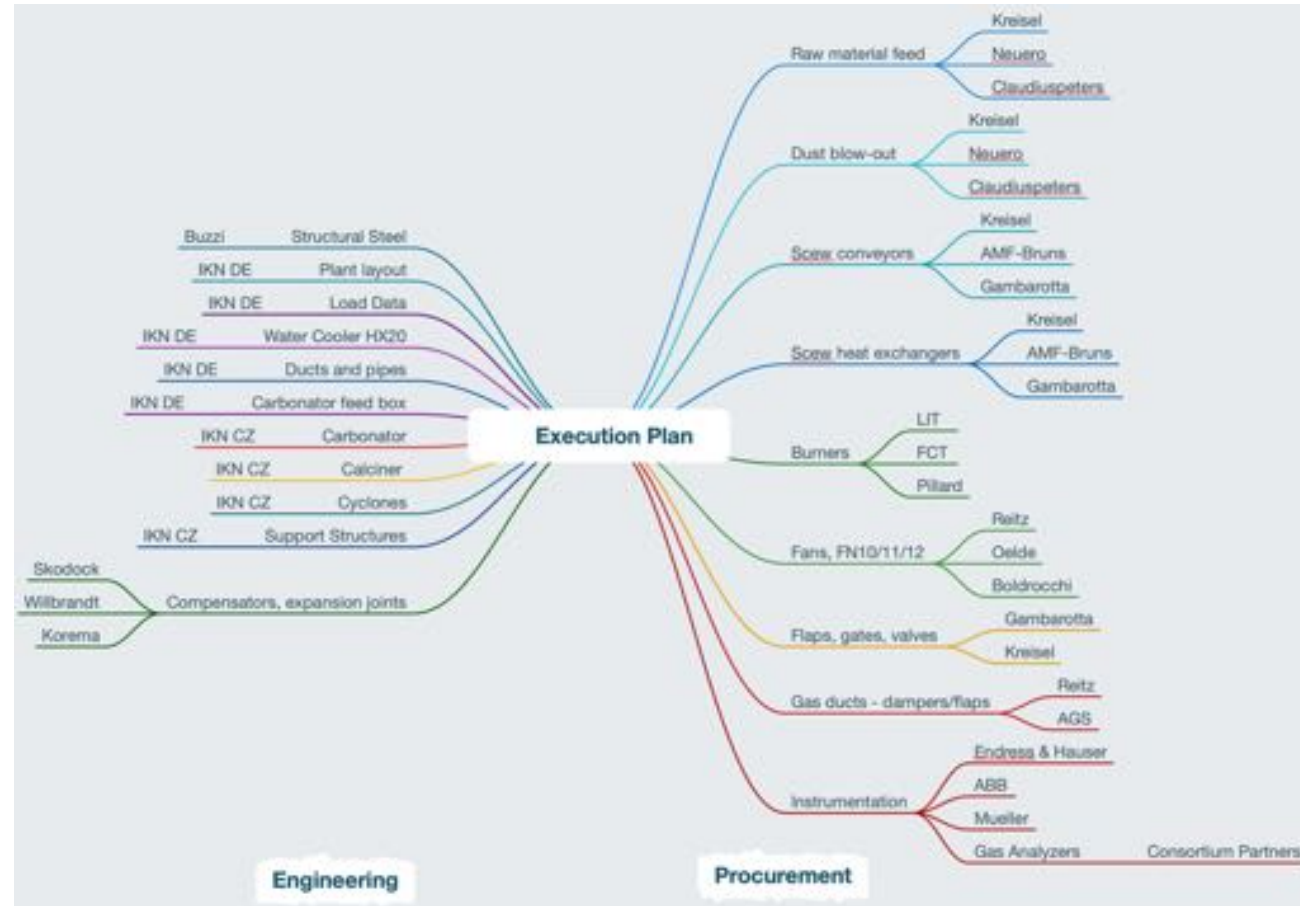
Execution Plan

Buzzi Structural Steel
IKN DE Plant layout
IKN DE Load Data
IKN DE Water Cooler HX20
IKN DE Ducts and pipes
IKN DE Carbonator feed box
IKN CZ Carbonator
IKN CZ Calciner
IKN CZ Cyclones
IKN CZ Support Structures
Compensators, expansion joints
Skodock
Willbrandt
Korema

Raw material feed
Kreisel
Neuero
Claudiuspeters

Dust blow-out
Kreisel
Neuero
Claudiuspeters

Scew conveyors
Kreisel
AMF-Bruns
Gambarotta

Scew heat exchangers
Kreisel
AMF-Bruns
Gambarotta

Burners
LIT
FCT
Pillard

Fans, FN10/11/12
Reitz
Oelde
Boldrocchi

Flaps, gates, valves
Gambarotta
Kreisel

Gas ducts - dampers/flaps
Reitz
AGS

Instrumentation
Endress & Hauser
ABB
Mueller
Gas Analyzers
Consortium Partners

Engineering

Procurement